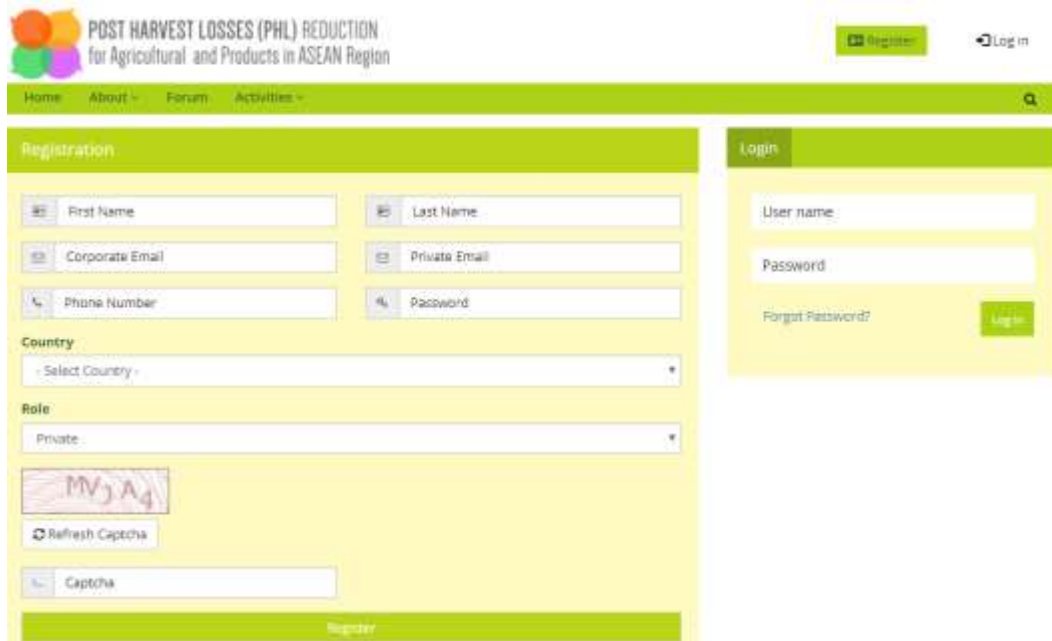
POST HARVEST LOSSES (PHL) REDUCTION
for Agricultural and Products in ASEAN Region

Register

Log in

Home About Forum Activities

Registration

First Name

Last Name

Corporate Email

Private Email

Phone Number

Password

Country

- Select Country -

Role

Private

MV3 A4

Refresh Captcha

Captcha

Register

Login

User name

Password

Forgot Password?

Log in